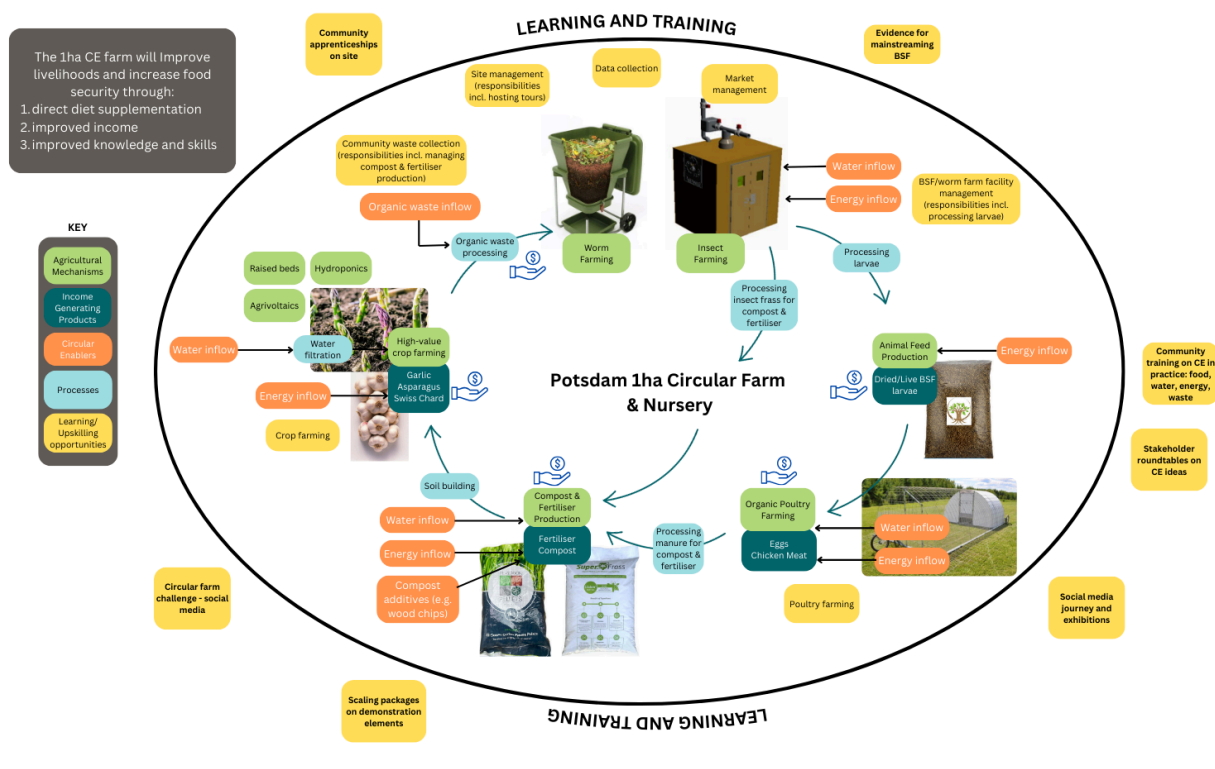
LEARNING AND TRAINING

The 1ha CE farm will Improve livelihoods and increase food security through:
1. direct diet supplementation
2. improved income
3. improved knowledge and skills

Community apprenticeships on site

Evidence for mainstreaming BSF

Site management (responsibilities incl. hosting tours)

Data collection

Market management

Community waste collection (responsibilities incl. managing compost & fertiliser production)

Water inflow

Energy inflow

BSF/worm farm facility management (responsibilities incl. processing larvae)

Organic waste inflow

Organic waste processing

Worm Farming

Insect Farming

Processing larvae

KEY

Agricultural Mechanisms

Income Generating Products

Circular Enablers

Processes

Learning/ Upskilling opportunities

Raised beds

Hydroponics

Agrivoltaics

Processing insect frass for compost & fertiliser

Water inflow

Water filtration

High-value crop farming

Garlic Asparagus Swiss Chard

Energy inflow

Crop farming

Potsdam 1ha Circular Farm & Nursery

Animal Feed Production

Energy inflow

Dried/Live BSF larvae

Community training on CE in practice: food, water, energy, waste

Stakeholder roundtables on CE ideas

Soil building

Compost & Fertiliser Production

Fertiliser Compost

Water inflow

Energy inflow

Compost additives (e.g. wood chips)

Processing manure for compost & fertiliser

Organic Poultry Farming

Eggs Chicken Meat

Water inflow

Energy inflow

Poultry farming

Circular farm challenge - social media

Social media journey and exhibitions

Scaling packages on demonstration elements

LEARNING AND TRAINING